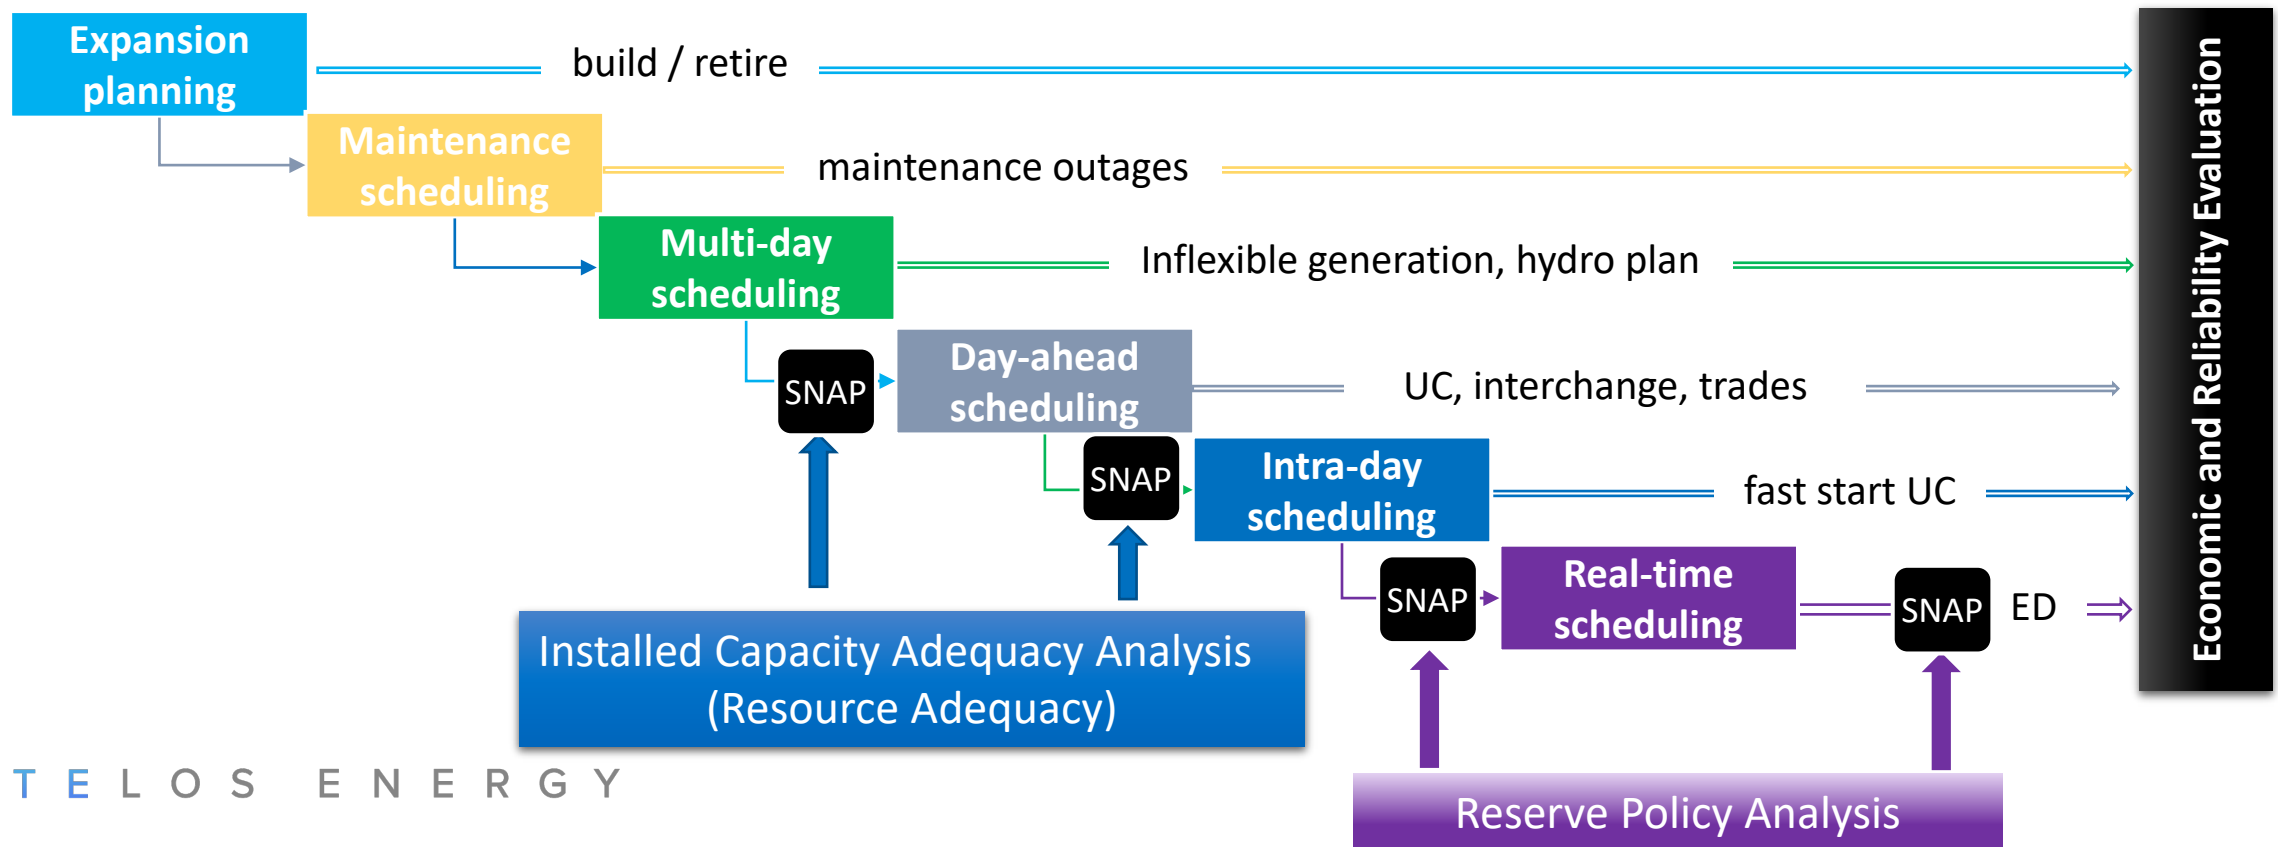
Expansion planning

build / retire

Maintenance scheduling

maintenance outages

Multi-day scheduling

Inflexible generation, hydro plan

SNAP

Day-ahead scheduling

UC, interchange, trades

SNAP

Intra-day scheduling

fast start UC

SNAP

Real-time scheduling

SNAP

ED

Economic and Reliability Evaluation

Installed Capacity Adequacy Analysis (Resource Adequacy)

TELOS ENERGY

Reserve Policy Analysis